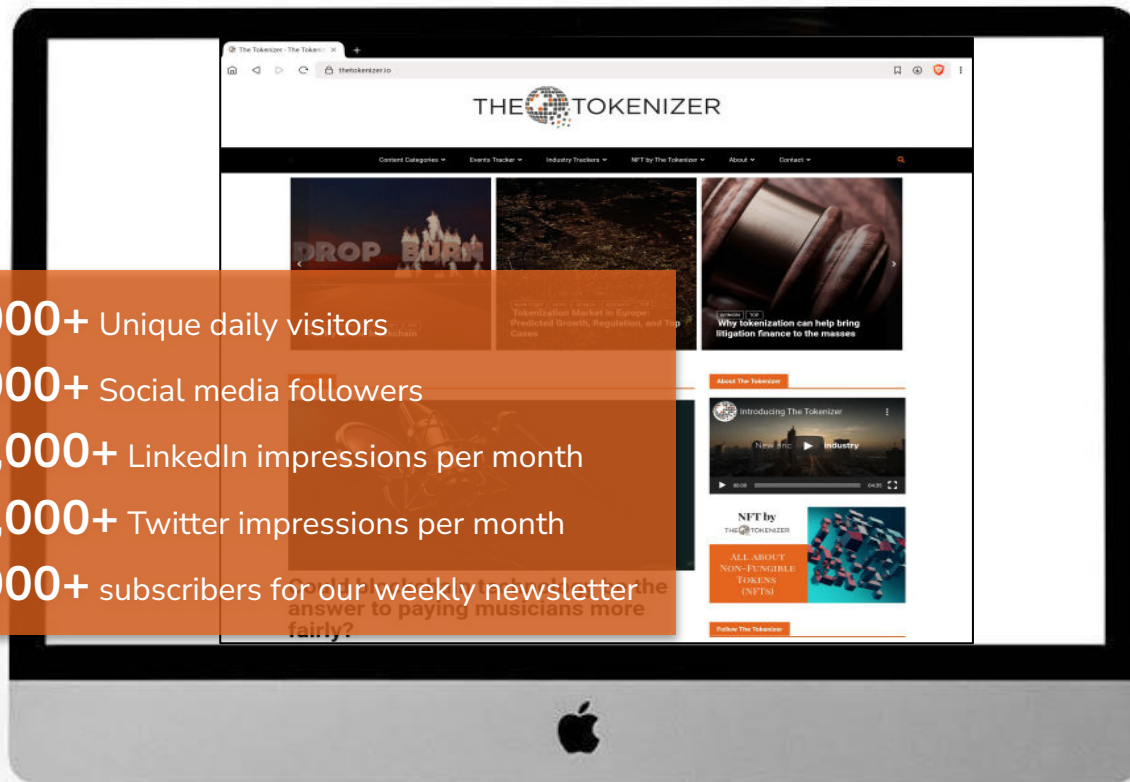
The Tokenizer - The Tokeni
thetokenizer.io

THE TOKENIZER

Content Categories Events Tracker Industry Trackers NFT by The Tokenizer About Contact

DROP BURN

Tokenization Market in Europe: Predicted Growth, Regulation, and Top Cases

Why tokenization can help bring litigation finance to the masses

About The Tokenizer

Introducing The Tokenizer

NFT by THE TOKENIZER

ALL ABOUT NON-FUNGIBLE TOKENS (NFTs)

Follow The Tokenizer

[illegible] answer to paying musicians more fairly?

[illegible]000+ Unique daily visitors
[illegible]000+ Social media followers
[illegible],000+ LinkedIn impressions per month
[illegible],000+ Twitter impressions per month
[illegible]000+ subscribers for our weekly newsletter